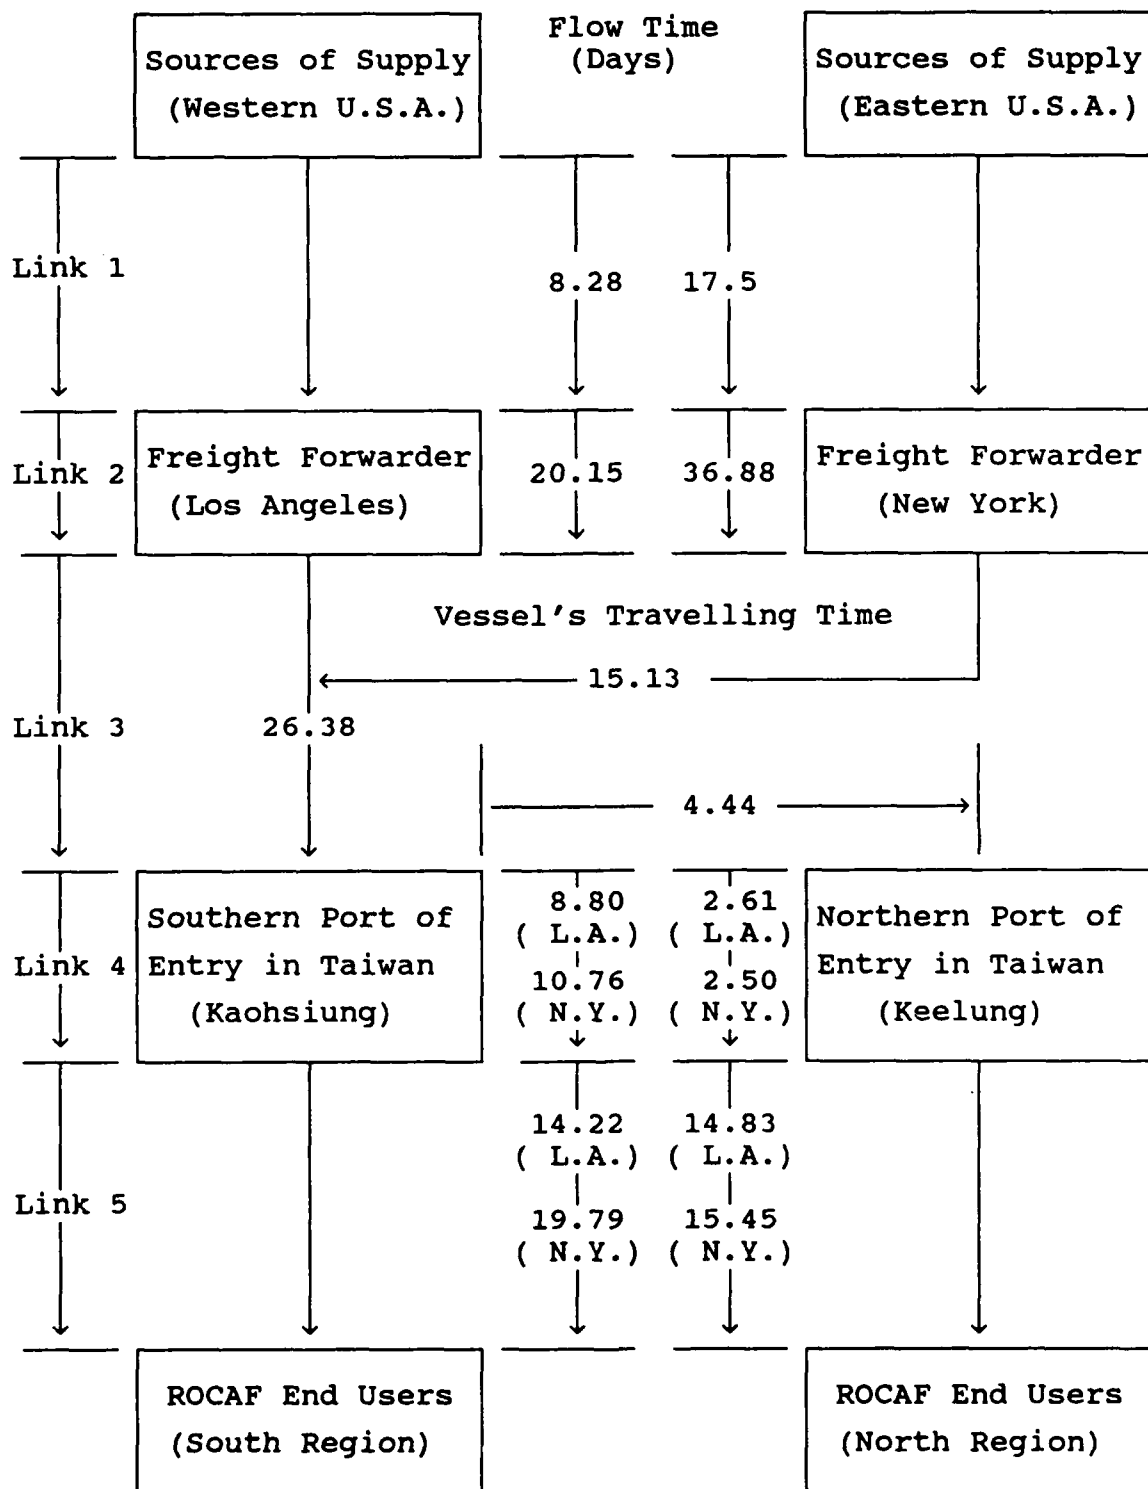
Sources of Supply (Western U.S.A.)

Flow Time (Days)

Sources of Supply (Eastern U.S.A.)

Link 1

8.28

17.5

Link 2

Freight Forwarder (Los Angeles)

20.15

36.88

Freight Forwarder (New York)

Vessel's Travelling Time

15.13

Link 3

26.38

4.44

Link 4

Southern Port of Entry in Taiwan (Kaohsiung)

8.80 ( L.A.)

10.76 ( N.Y.)

2.61 ( L.A.)

2.50 ( N.Y.)

Northern Port of Entry in Taiwan (Keelung)

Link 5

14.22 ( L.A.)

19.79 ( N.Y.)

14.83 ( L.A.)

15.45 ( N.Y.)

ROCAF End Users (South Region)

ROCAF End Users (North Region)